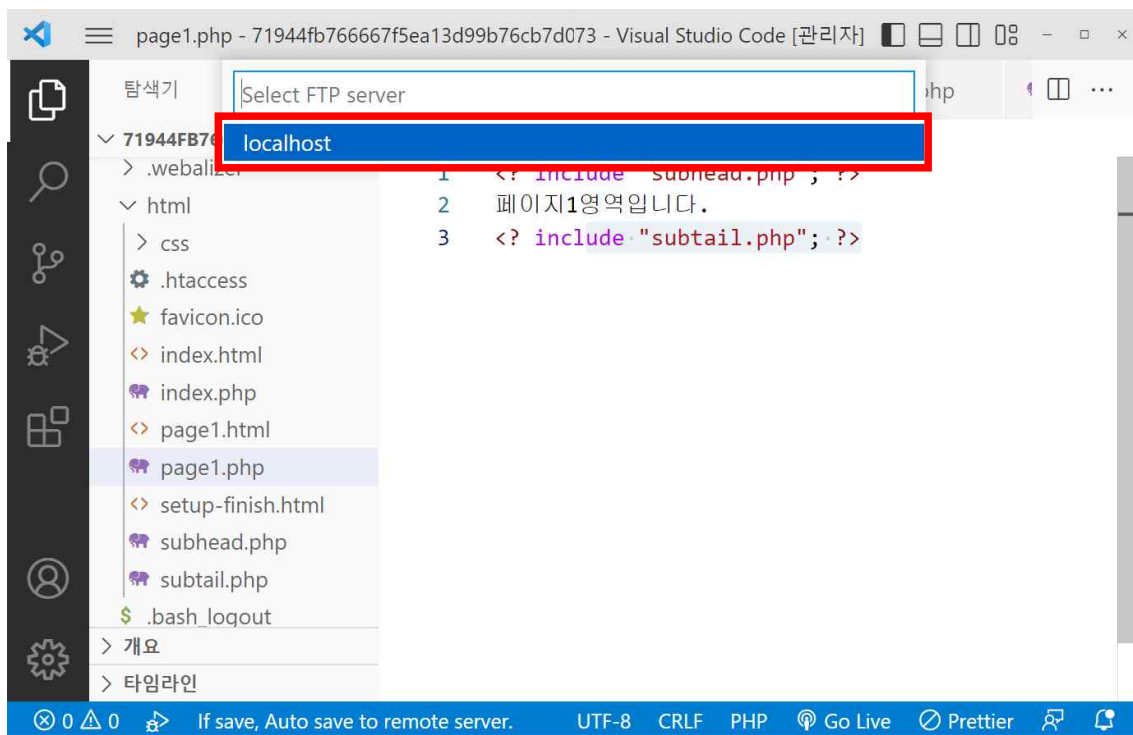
page1.php - 71944fb766667f5ea13d99b76cb7d073 - Visual Studio Code [관리자]

탐색기

Select FTP server

localhost

hp

71944FB76

> .webalizer

html

> css

.htaccess

favicon.ico

index.html

index.php

page1.html

page1.php

setup-finish.html

subhead.php

subtail.php

$ .bash_logout

> 개요

> 타임라인

1 <? include "subhead.php"; ?>
2 페이지1영역입니다.
3 <? include "subtail.php"; ?>

⊗ 0 ⚠ 0 If save, Auto save to remote server. UTF-8 CRLF PHP Go Live Prettier